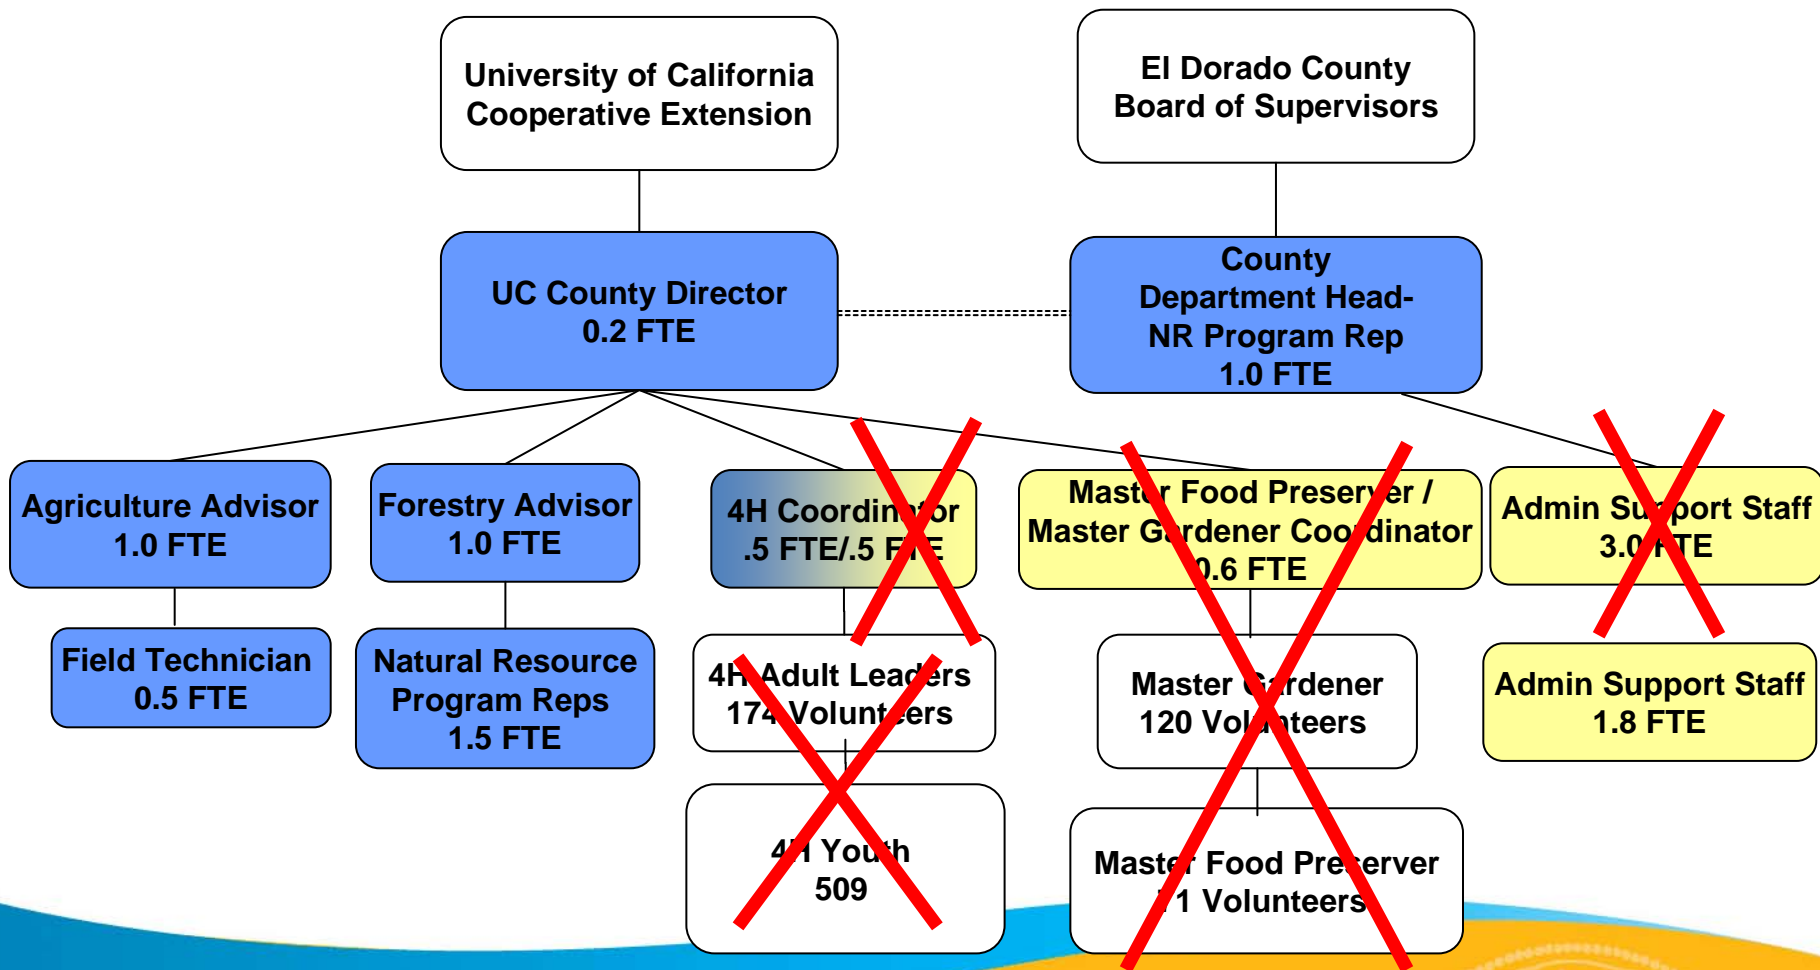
University of California Cooperative Extension

El Dorado County Board of Supervisors

UC County Director
0.2 FTE

County Department Head- NR Program Rep
1.0 FTE

Agriculture Advisor
1.0 FTE

Forestry Advisor
1.0 FTE

4H Coordinator
.5 FTE/.5 FTE

Master Food Preserver / Master Gardener Coordinator
0.6 FTE

Admin Support Staff
3.0 FTE

Field Technician
0.5 FTE

Natural Resource Program Reps
1.5 FTE

4H Adult Leaders
174 Volunteers

Master Gardener
120 Volunteers

Admin Support Staff
1.8 FTE

4H Youth
509

Master Food Preserver
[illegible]1 Volunteers